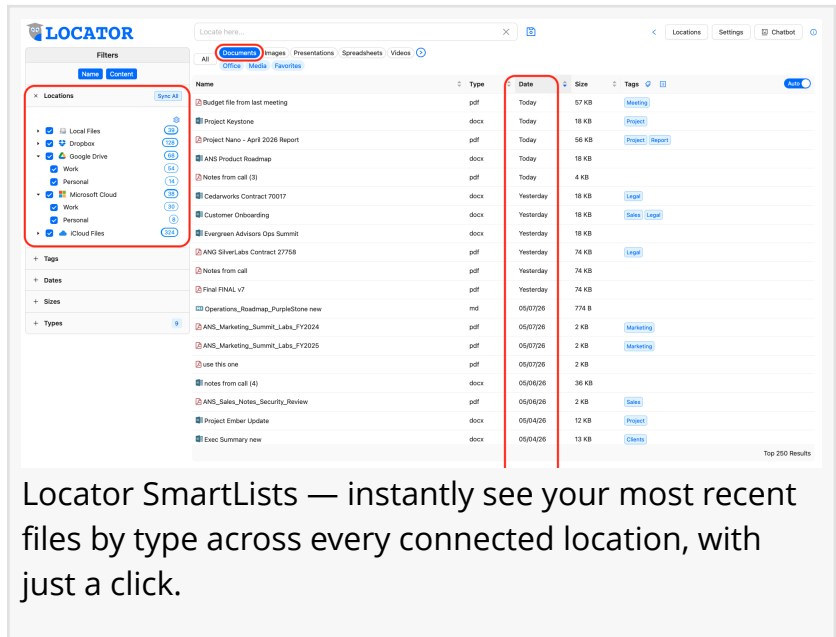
LOCATOR

Filters

Name Content

× Locations Sync All

Local Files 39
Dropbox 128
Google Drive 68
Work 54
Personal 14
Microsoft Cloud 38
Work 30
Personal 8
iCloud Files 324

+ Tags

+ Dates

+ Sizes

+ Types 9

Locate here...

Locations Settings Chatbot

All Documents Images Presentations Spreadsheets Videos
Office Media Favorites

| Name | Type | Date | Size | Tags |
|---|---|---|---|---|
| Budget file from last meeting | pdf | Today | 57 KB | Meeting |
| Project Keystone | docx | Today | 18 KB | Project |
| Project Nano - April 2026 Report | pdf | Today | 56 KB | Project Report |
| ANS Product Roadmap | docx | Today | 18 KB | |
| Notes from call (3) | pdf | Today | 4 KB | |
| Cedarworks Contract 70017 | docx | Yesterday | 18 KB | Legal |
| Customer Onboarding | docx | Yesterday | 18 KB | Sales Legal |
| Evergreen Advisors Ops Summit | docx | Yesterday | 18 KB | |
| ANG SilverLabs Contract 27758 | pdf | Yesterday | 74 KB | Legal |
| Notes from call | pdf | Yesterday | 74 KB | |
| Final FINAL v7 | pdf | Yesterday | 74 KB | |
| Operations_Roadmap_PurpleStone new | md | 05/07/26 | 774 B | |
| ANS_Marketing_Summit_Labs_FY2024 | pdf | 05/07/26 | 2 KB | Marketing |
| ANS_Marketing_Summit_Labs_FY2025 | pdf | 05/07/26 | 2 KB | Marketing |
| use this one | pdf | 05/07/26 | 2 KB | |
| notes from call (4) | docx | 05/06/26 | 36 KB | |
| ANS_Sales_Notes_Security_Review | pdf | 05/06/26 | 2 KB | Sales |
| Project Ember Update | docx | 05/04/26 | 12 KB | Project |
| Exec Summary new | docx | 05/04/26 | 13 KB | Clients |

Auto

Top 250 Results

Locator SmartLists — instantly see your most recent files by type across every connected location, with just a click.